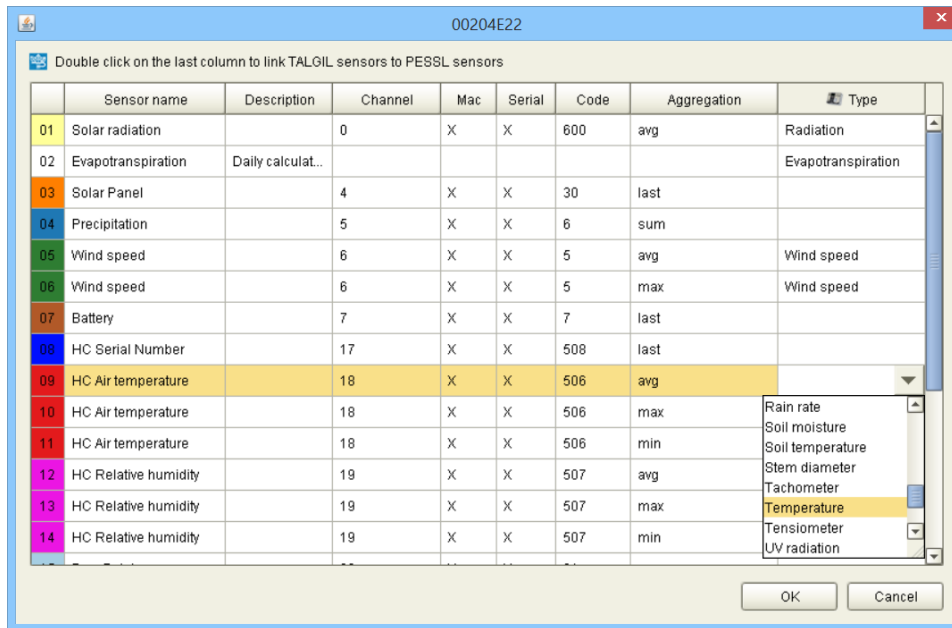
00204E22

Double click on the last column to link TALGIL sensors to PESSL sensors

| | Sensor name | Description | Channel | Mac | Serial | Code | Aggregation | Type |
|---|---|---|---|---|---|---|---|---|
| 01 | Solar radiation | | 0 | X | X | 600 | avg | Radiation |
| 02 | Evapotranspiration | Daily calculat... | | | | | | Evapotranspiration |
| 03 | Solar Panel | | 4 | X | X | 30 | last | |
| 04 | Precipitation | | 5 | X | X | 6 | sum | |
| 05 | Wind speed | | 6 | X | X | 5 | avg | Wind speed |
| 06 | Wind speed | | 6 | X | X | 5 | max | Wind speed |
| 07 | Battery | | 7 | X | X | 7 | last | |
| 08 | HC Serial Number | | 17 | X | X | 508 | last | |
| 09 | HC Air temperature | | 18 | X | X | 506 | avg | |
| 10 | HC Air temperature | | 18 | X | X | 506 | max | |
| 11 | HC Air temperature | | 18 | X | X | 506 | min | |
| 12 | HC Relative humidity | | 19 | X | X | 507 | avg | |
| 13 | HC Relative humidity | | 19 | X | X | 507 | max | |
| 14 | HC Relative humidity | | 19 | X | X | 507 | min | |

Rain rate
Soil moisture
Soil temperature
Stem diameter
Tachometer
Temperature
Tensiometer
UV radiation

OK
Cancel